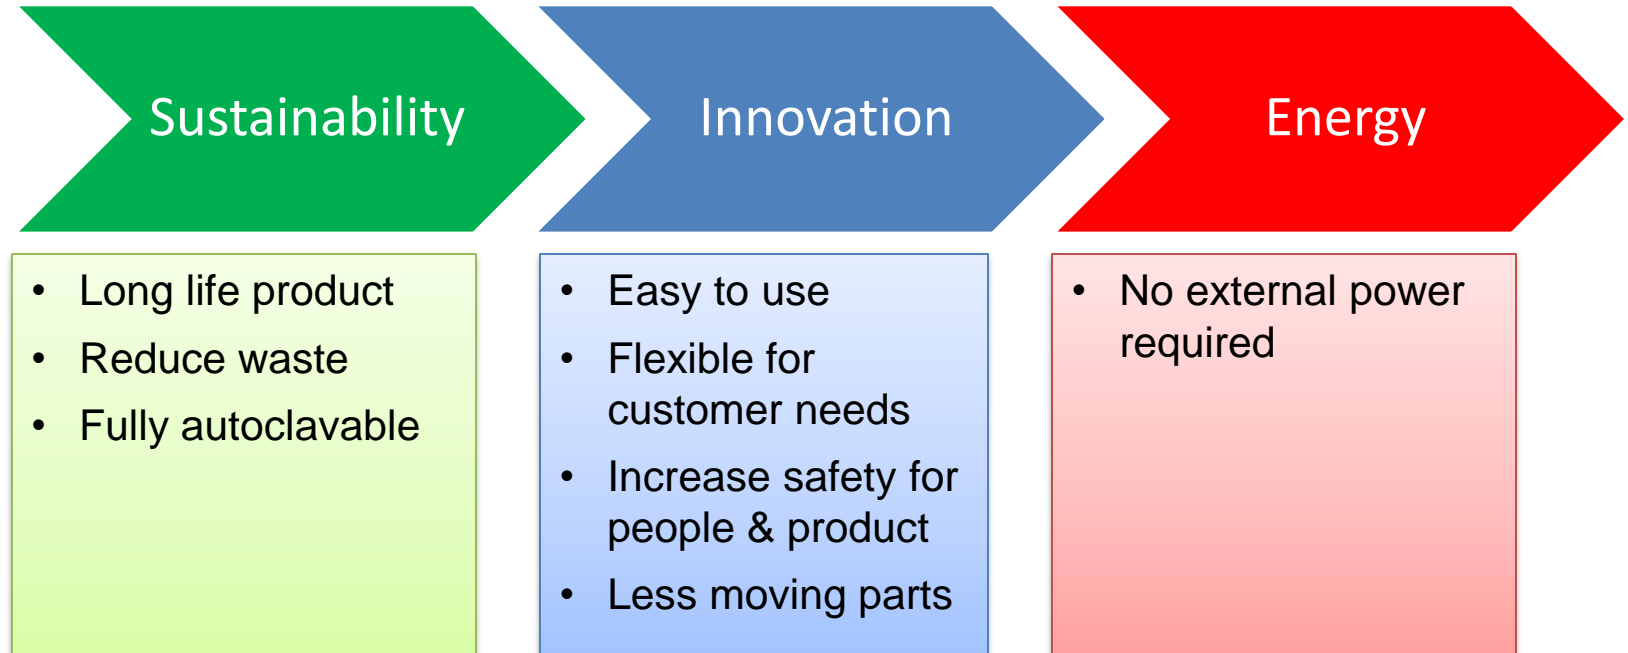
Sustainability

- Long life product
- Reduce waste
- Fully autoclavable

Innovation

- Easy to use
- Flexible for customer needs
- Increase safety for people & product
- Less moving parts

Energy

- No external power required